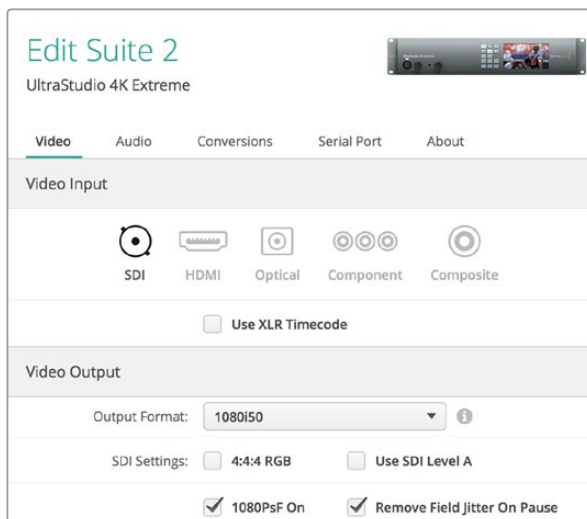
Edit Suite 2
UltraStudio 4K Extreme

Video Audio Conversions Serial Port About

Video Input

SDI HDMI Optical Component Composite

Use XLR Timecode

Video Output

Output Format: 1080i50

SDI Settings: 4:4:4 RGB Use SDI Level A

1080PsF On Remove Field Jitter On Pause